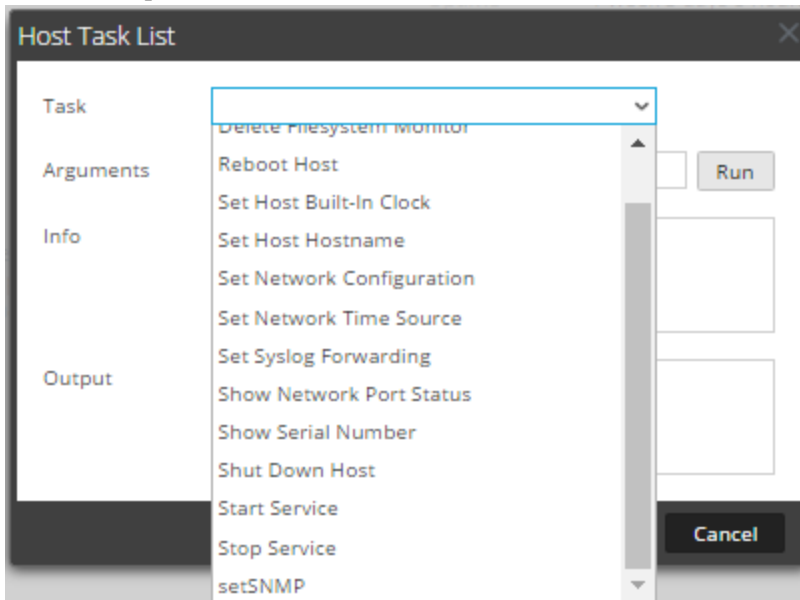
Host Task List

Task

Arguments

Info

Output

Delete Filesystem Monitor
Reboot Host
Set Host Built-In Clock
Set Host Hostname
Set Network Configuration
Set Network Time Source
Set Syslog Forwarding
Show Network Port Status
Show Serial Number
Shut Down Host
Start Service
Stop Service
setSNMP

Run

Cancel